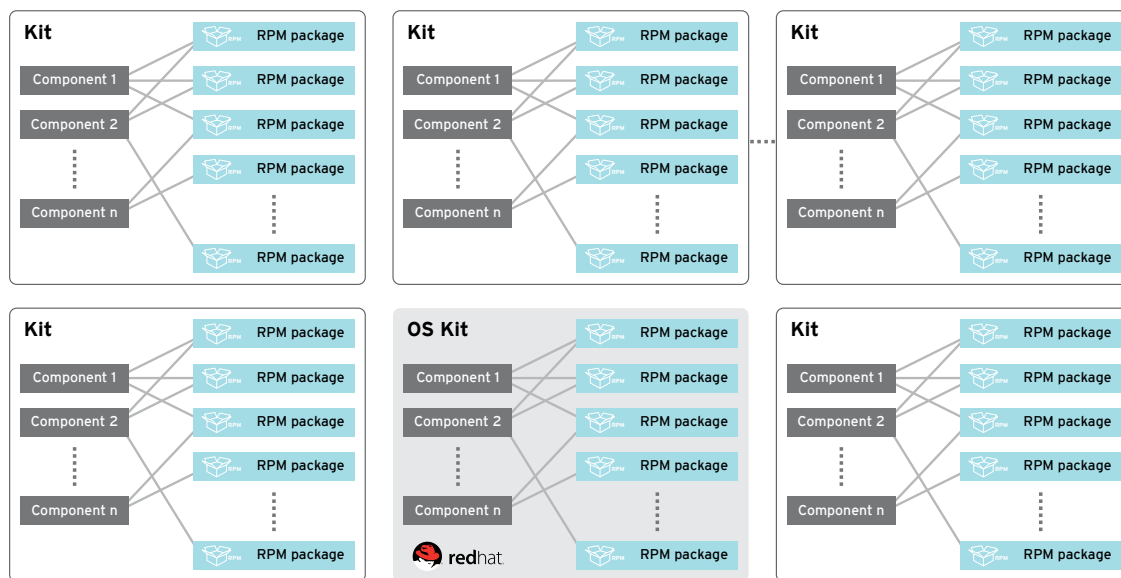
Kit
Component 1
Component 2
Component n
RPM package
RPM package
RPM package
RPM package
RPM package

Kit
Component 1
Component 2
Component n
RPM package
RPM package
RPM package
RPM package
RPM package

Kit
Component 1
Component 2
Component n
RPM package
RPM package
RPM package
RPM package
RPM package

Kit
Component 1
Component 2
Component n
RPM package
RPM package
RPM package
RPM package
RPM package

OS Kit
Component 1
Component 2
Component n
RPM package
RPM package
RPM package
RPM package
RPM package
redhat.

Kit
Component 1
Component 2
Component n
RPM package
RPM package
RPM package
RPM package
RPM package